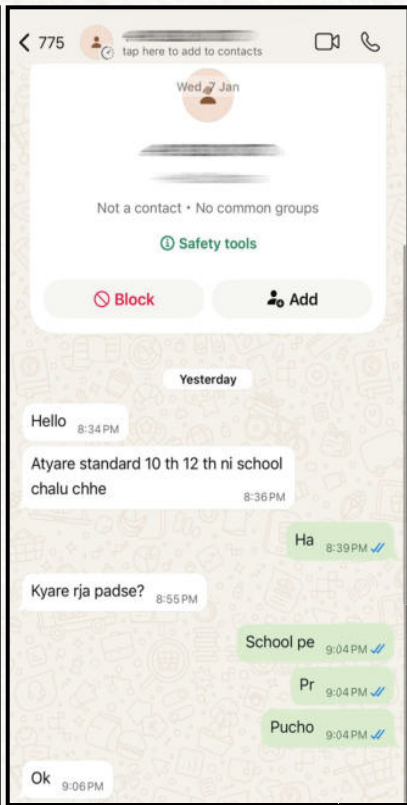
775

tap here to add to contacts

Wed 7 Jan

Not a contact • No common groups

Safety tools

Block

Add

Yesterday

Hello 8:34PM

Atyare standard 10 th 12 th ni school chalu chhe 8:36PM

Ha 8:39PM

Kyare rja padse? 8:55PM

School pe 9:04PM

Pr 9:04PM

Pucho 9:04PM

Ok 9:06PM